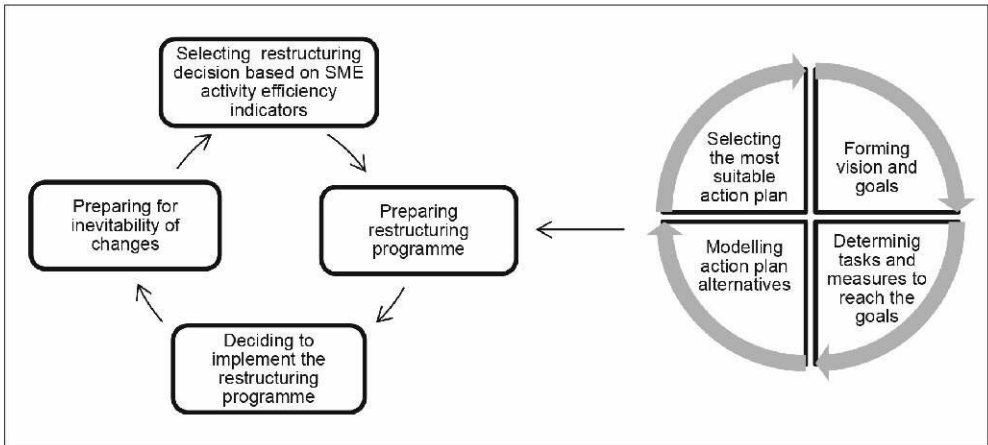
Selecting restructuring decision based on SME activity efficiency indicators

Preparing restructuring programme

Deciding to implement the restructuring programme

Preparing for inevitability of changes

Selecting the most suitable action plan

Forming vision and goals

Determinig tasks and measures to reach the goals

Modelling action plan alternatives